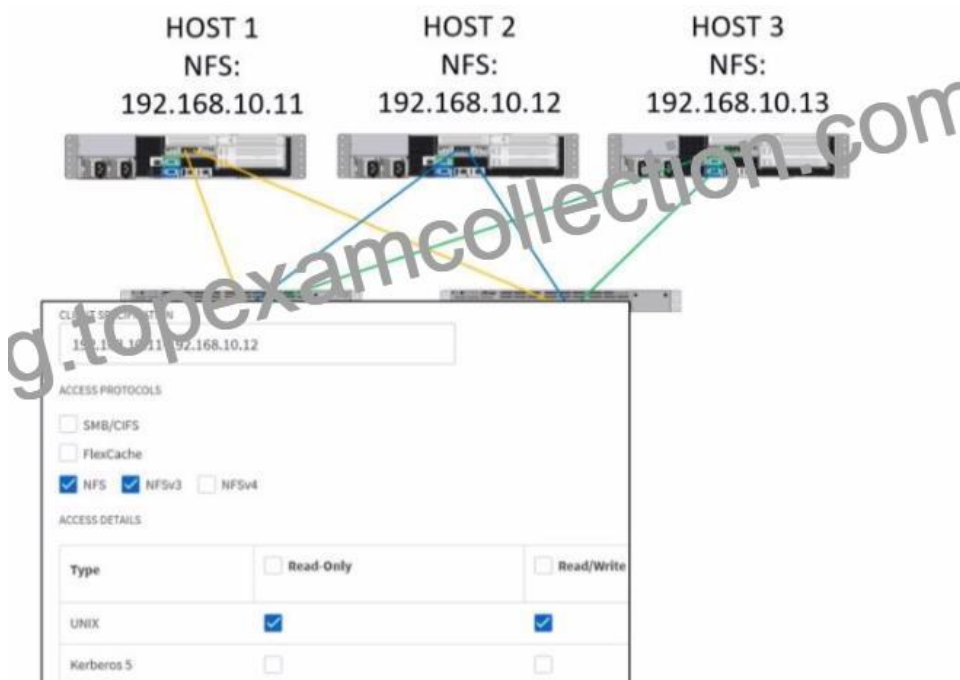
HOST 1
NFS:
192.168.10.11

HOST 2
NFS:
192.168.10.12

HOST 3
NFS:
192.168.10.13

g.topexamcollection.com

CL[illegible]T S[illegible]N

19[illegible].1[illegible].10.11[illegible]92.168.10.12

ACCESS PROTOCOLS

SMB/CIFS

FlexCache

NFS NFSv3 NFSv4

ACCESS DETAILS

| Type | Read-Only | Read/Write |
|---|---|---|
| UNIX | ☑ | ☑ |
| Kerberos 5 | ☐ | ☐ |